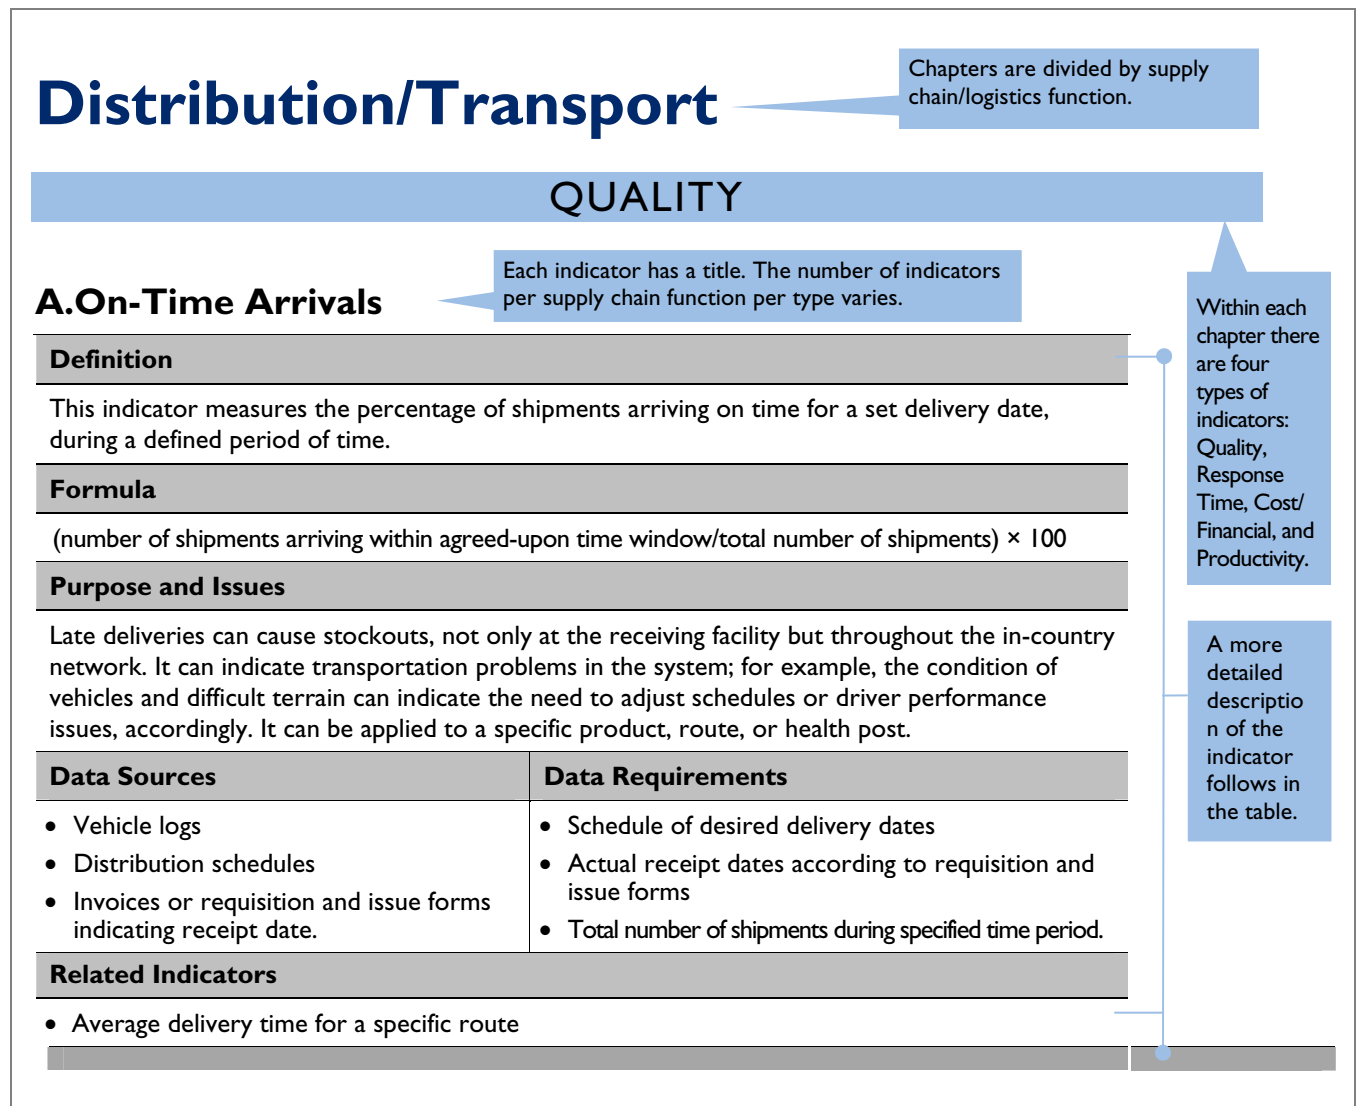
Distribution/Transport

Chapters are divided by supply chain/logistics function.

QUALITY

A.On-Time Arrivals

Each indicator has a title. The number of indicators per supply chain function per type varies.

Within each chapter there are four types of indicators: Quality, Response Time, Cost/ Financial, and Productivity.

A more detailed descriptio n of the indicator follows in the table.

**Definition**

This indicator measures the percentage of shipments arriving on time for a set delivery date, during a defined period of time.

**Formula**

(number of shipments arriving within agreed-upon time window/total number of shipments) × 100

**Purpose and Issues**

Late deliveries can cause stockouts, not only at the receiving facility but throughout the in-country network. It can indicate transportation problems in the system; for example, the condition of vehicles and difficult terrain can indicate the need to adjust schedules or driver performance issues, accordingly. It can be applied to a specific product, route, or health post.

| Data Sources | Data Requirements |
|---|---|
| • Vehicle logs<br>• Distribution schedules<br>• Invoices or requisition and issue forms indicating receipt date. | • Schedule of desired delivery dates<br>• Actual receipt dates according to requisition and issue forms<br>• Total number of shipments during specified time period. |

**Related Indicators**

• Average delivery time for a specific route